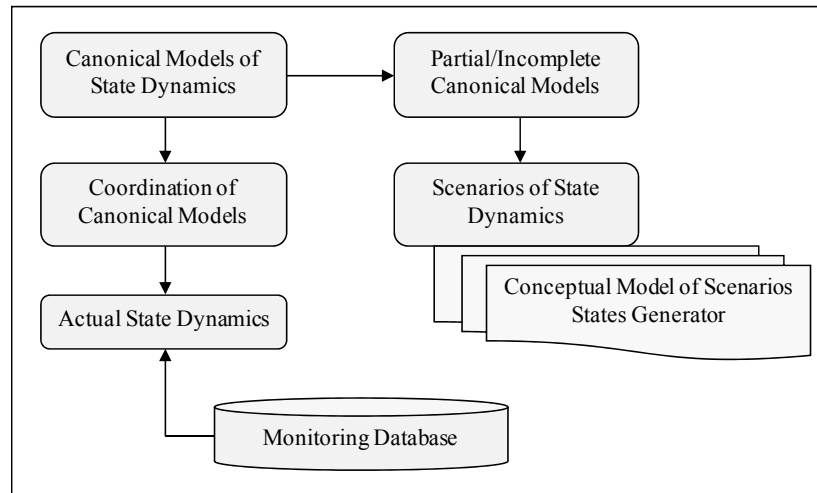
Canonical Models of State Dynamics

Partial/Incomplete Canonical Models

Coordination of Canonical Models

Scenarios of State Dynamics

Conceptual Model of Scenarios States Generator

Actual State Dynamics

Monitoring Database